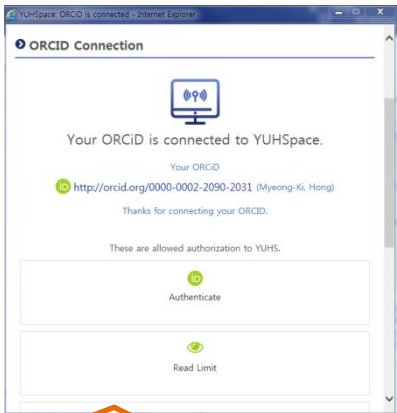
YUHSpace: ORCID is connected - Internet Explorer

ORCID Connection

Your ORCiD is connected to YUHSpace.

Your ORCiD

iD http://orcid.org/0000-0002-2090-2031 (Myeong-Ki, Hong)

Thanks for connecting your ORCID.

These are allowed authorization to YUHS.

iD

Authenticate

Read Limit